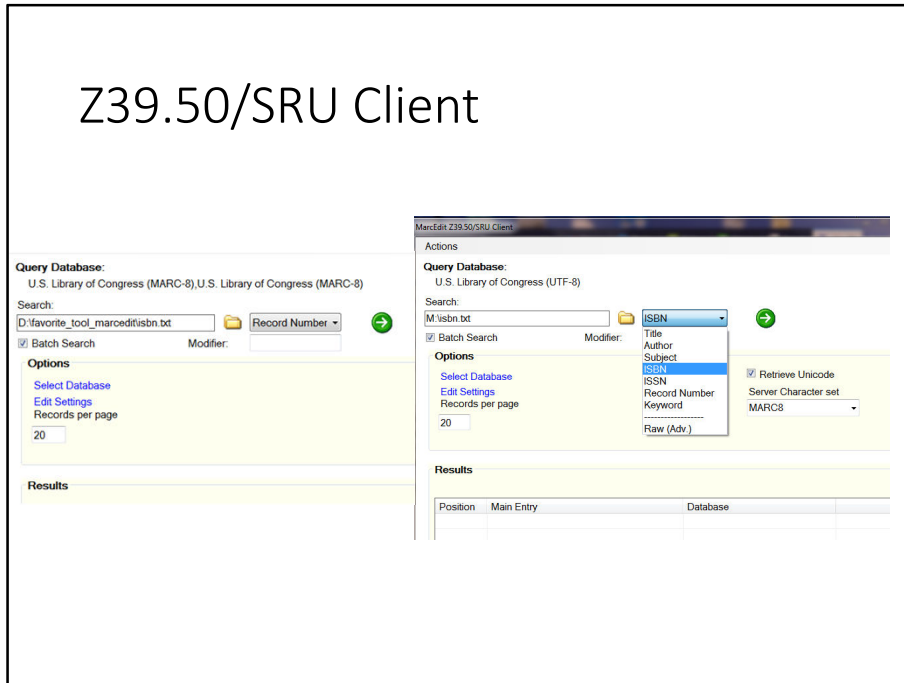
Z39.50/SRU Client

Query Database:
U.S. Library of Congress (MARC-8),U.S. Library of Congress (MARC-8)
Search:
D:\favorite_tool_marcedit\isbn.txt
Record Number
Batch Search
Modifier:
Options
Select Database
Edit Settings
Records per page
20
Results

MarcEdit Z39.50/SRU Client
Actions
Query Database:
U.S. Library of Congress (UTF-8)
Search:
M:\isbn.txt
ISBN
Title
Author
Subject
ISBN
ISSN
Record Number
Keyword
------------------
Raw (Adv.)
Batch Search
Modifier:
Options
Select Database
Edit Settings
Records per page
20
Retrieve Unicode
Server Character set
MARC8
Results

| Position | Main Entry | Database |
|---|---|---|
| | | |